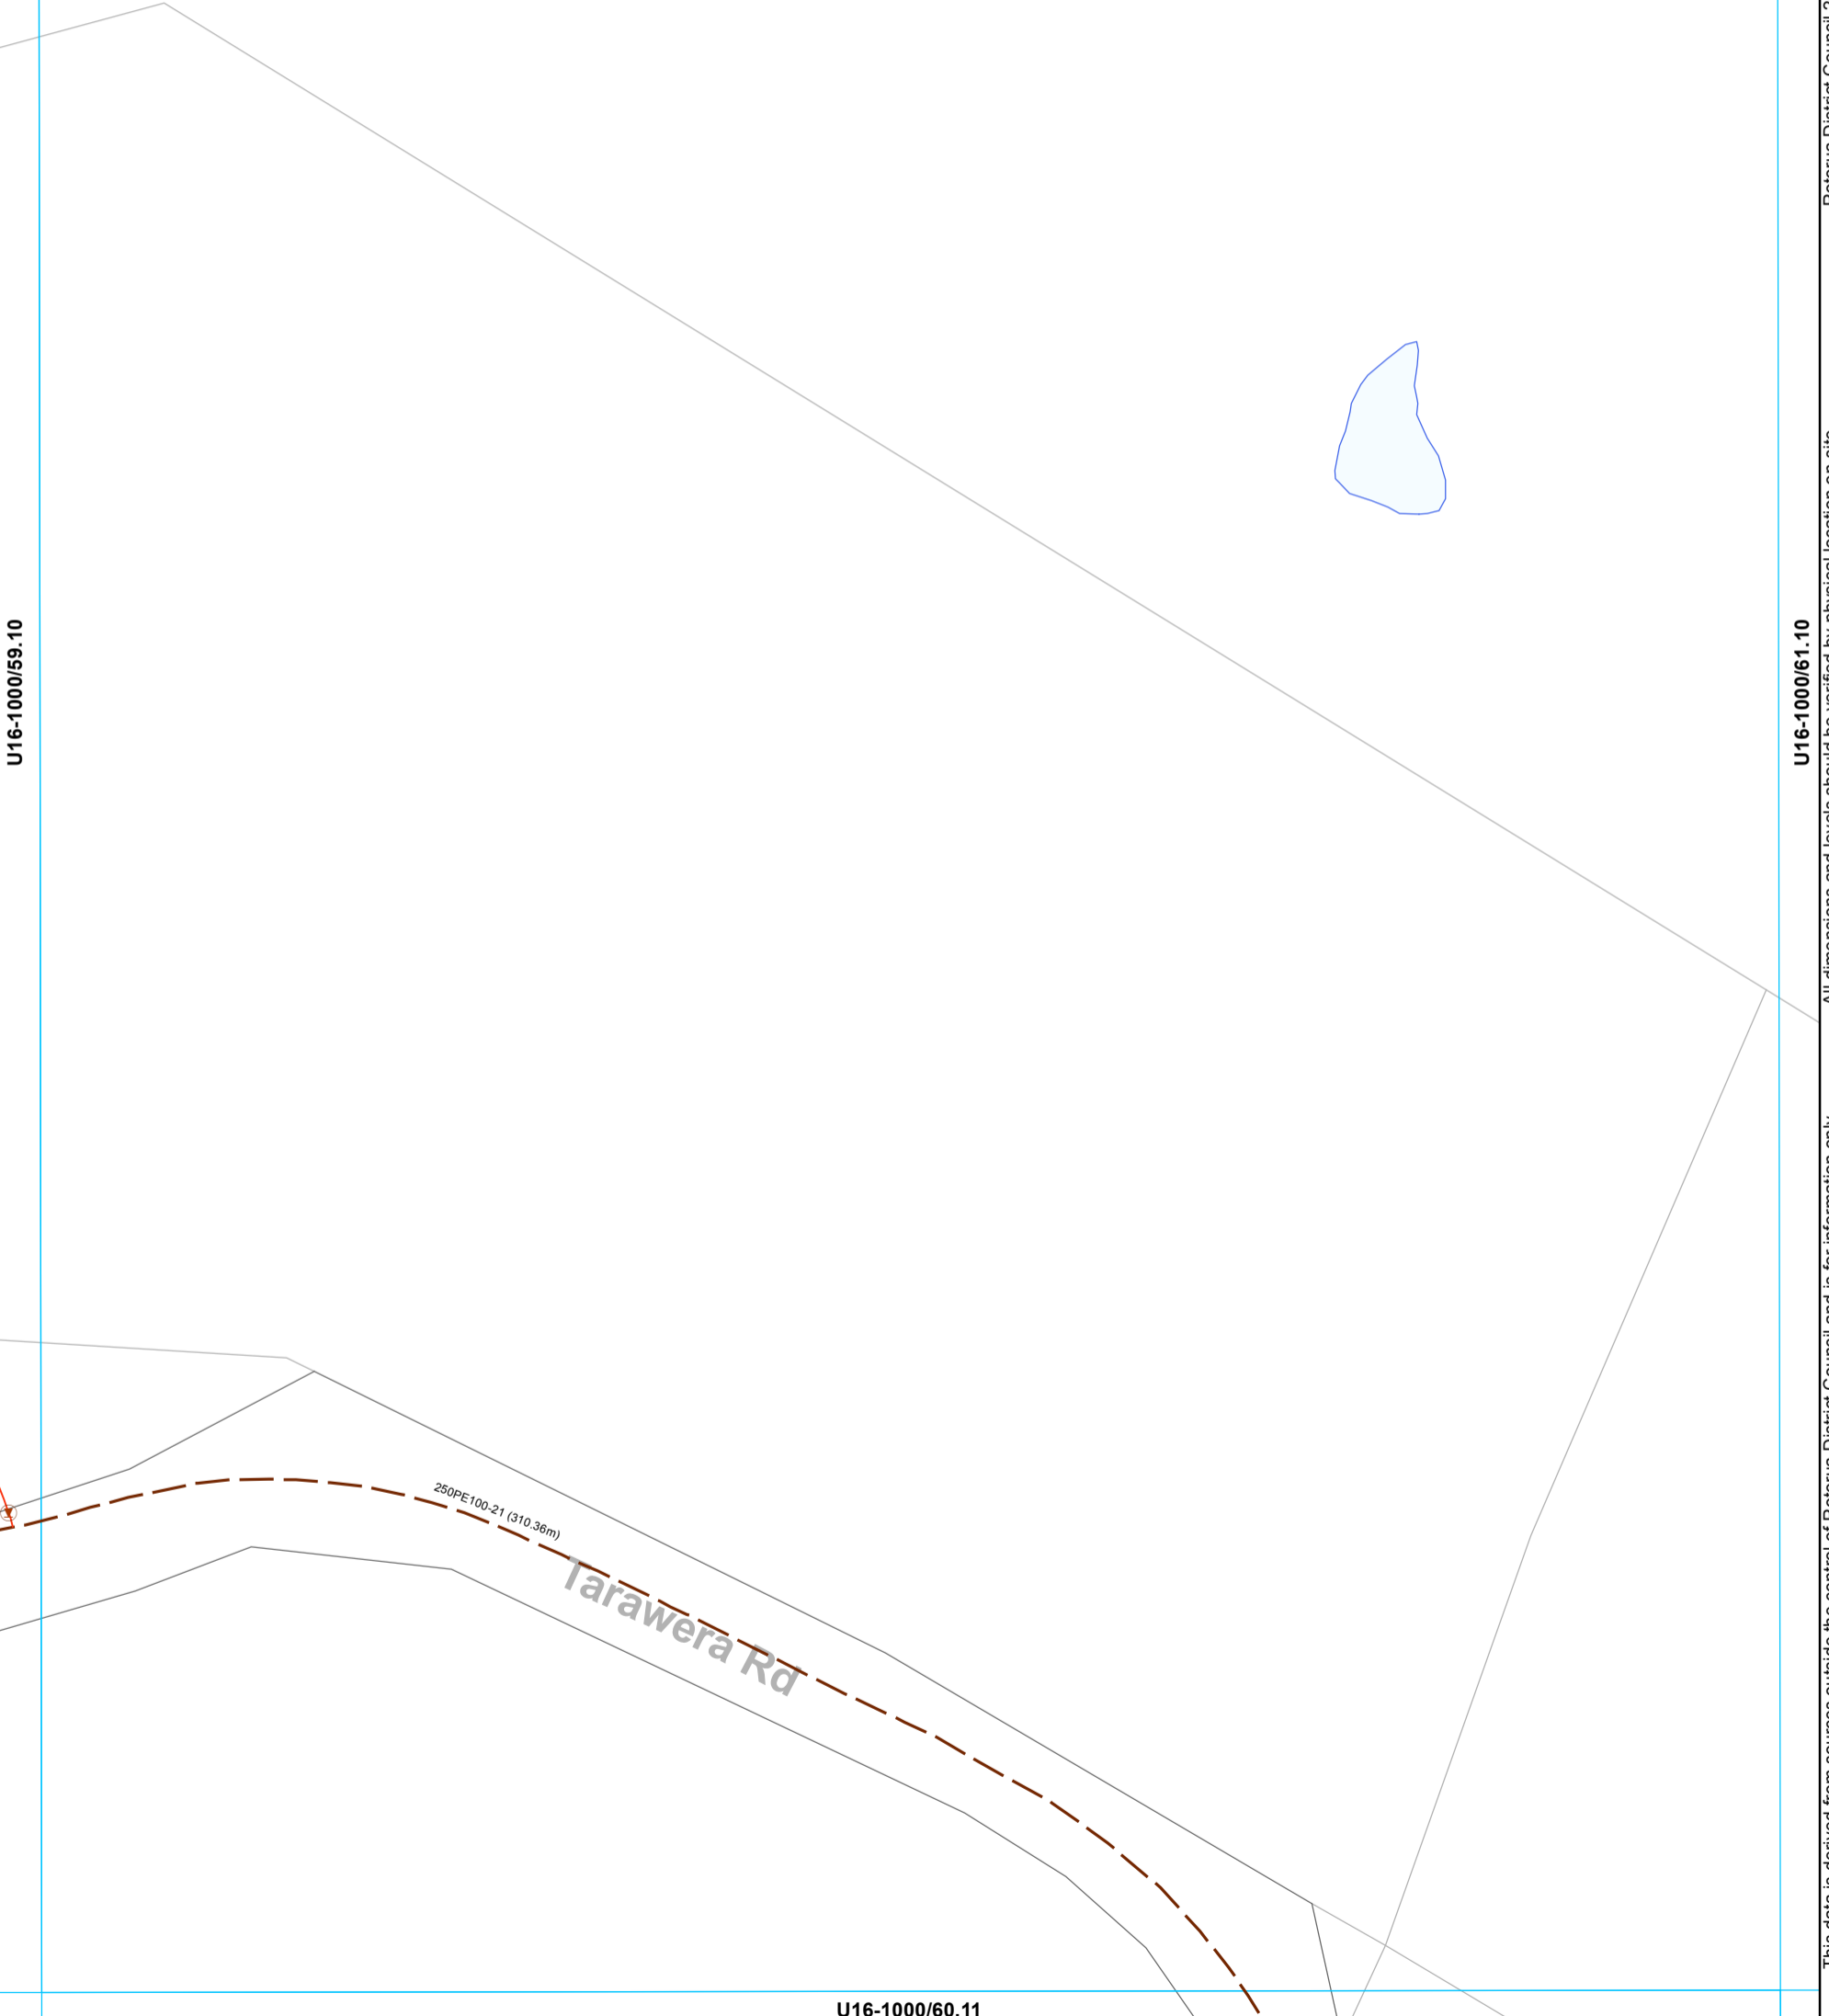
U16-1000/59.10

U16-1000/61.10

250PE100-21 (310.36m)

Tarawera Rd

U16-1000/60.11

This data is derived from sources outside the control of Rotorua District Council and is for information only. All dimensions and levels should be verified by physical location on site. Rotorua District Council 2